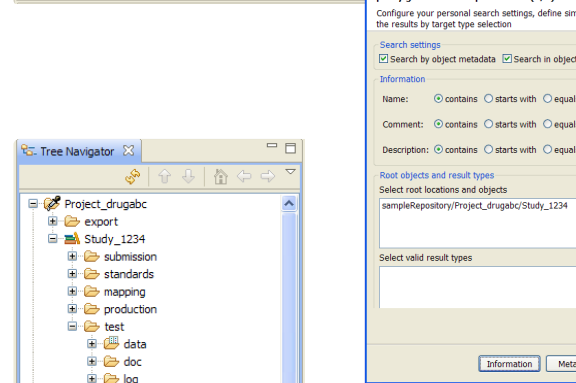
Tree Navigator

Project_drugabc
export
Study_1234
submission
standards
mapping
production
test
data
doc
log

Configure your personal search settings, define sim
the results by target type selection

Search settings
Search by object metadata
Search in object

Information
Name: contains starts with equal
Comment: contains starts with equal
Description: contains starts with equal

Root objects and result types
Select root locations and objects
sampleRepository/Project_drugabc/Study_1234

Select valid result types

Information
Meta